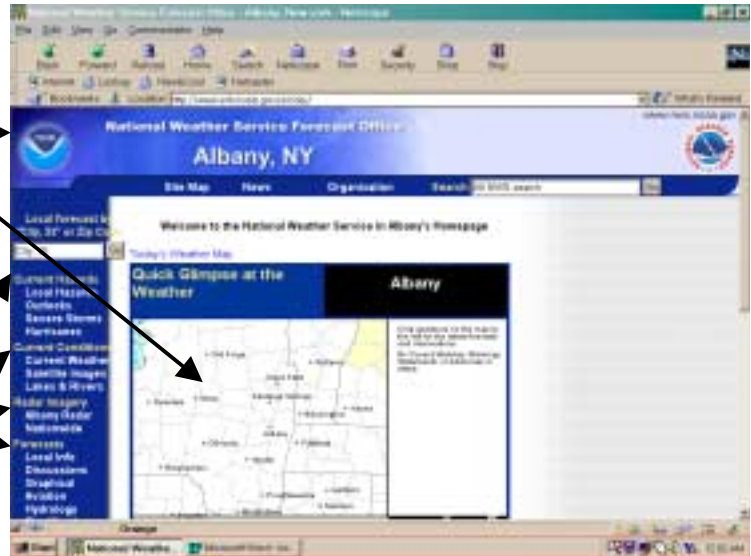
National Weather Service Forecast Office - Albany, New York - Netscape

File Edit View Go Communicator Help

Back Forward Reload Home Search Netscape Print Security Shop Stop

Bookmarks Location: http://www.erh.noaa.gov/er/aly/

National Weather Service Forecast Office

Albany, NY

Site Map News Organization Search NWS search Go

Local Forecast by "City, ST" or Zip Code

Welcome to the National Weather Service in Albany's Homepage

Today's Weather Map

Quick Glimpse at the Weather

Albany

Current Hazards
Local Hazards
Outlooks
Severe Storms
Hurricanes
Current Conditions
Current Weather
Satellite Images
Lakes & Rivers
Radar Imagery
Albany Radar
Nationwide
Forecasts
Local Info
Discussions
Graphical
Aviation
Hydrology

Old Forge
Glens Falls
Saratoga
Utica
Schenectady
Albany
Oneonta
Pittsfield
Poughkeepsie

Start National Weathe...